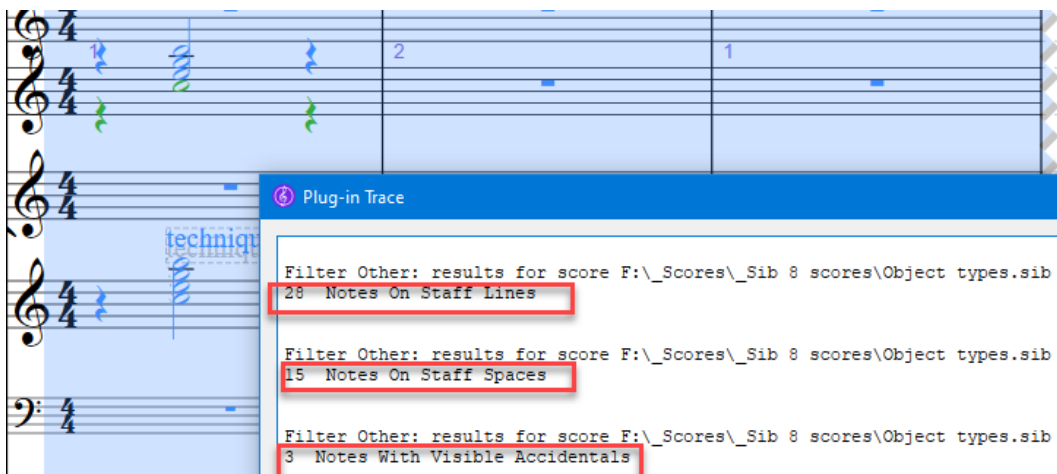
1

2

1

techniqu

Plug-in Trace

Filter Other: results for score F:\_Scores\_Sib 8 scores\Object types.sib
28 Notes On Staff Lines

Filter Other: results for score F:\_Scores\_Sib 8 scores\Object types.sib
15 Notes On Staff Spaces

Filter Other: results for score F:\_Scores\_Sib 8 scores\Object types.sib
3 Notes With Visible Accidentals